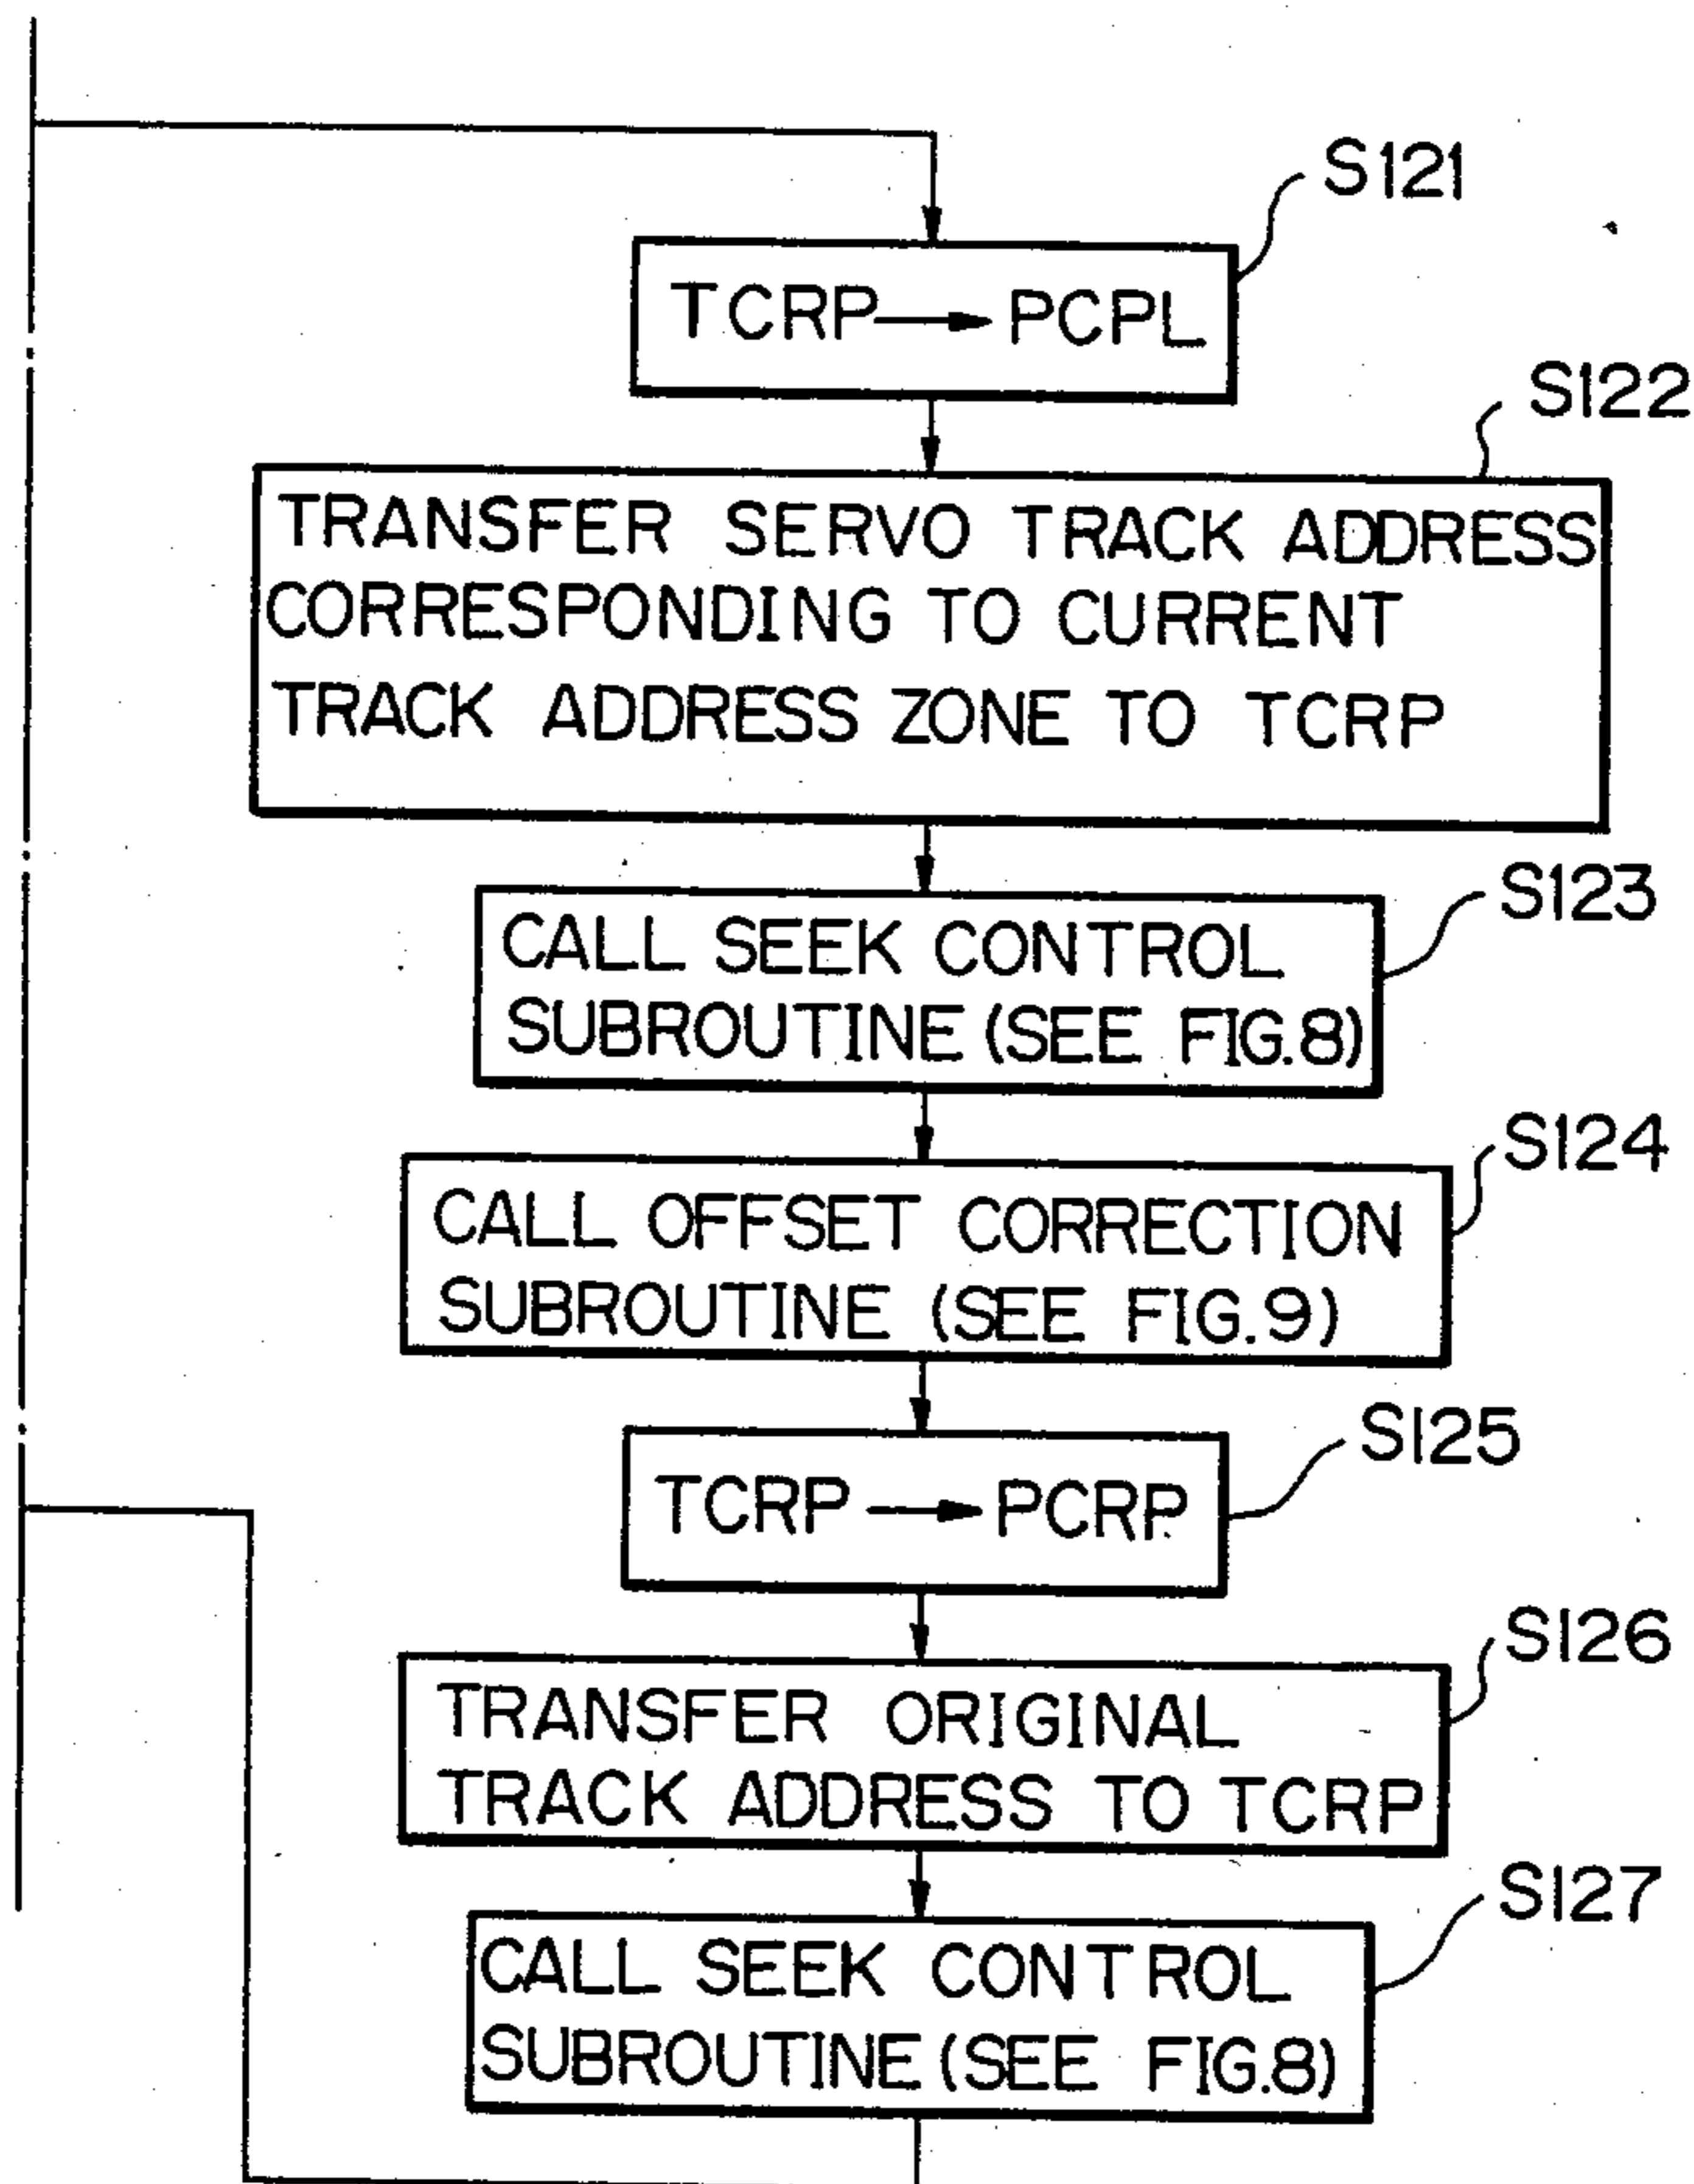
S121
TCRP → PCPL

S122
TRANSFER SERVO TRACK ADDRESS CORRESPONDING TO CURRENT TRACK ADDRESS ZONE TO TCRP

S123
CALL SEEK CONTROL SUBROUTINE (SEE FIG.8)

S124
CALL OFFSET CORRECTION SUBROUTINE (SEE FIG.9)

S125
TCRP → PCRP

S126
TRANSFER ORIGINAL TRACK ADDRESS TO TCRP

S127
CALL SEEK CONTROL SUBROUTINE (SEE FIG.8)